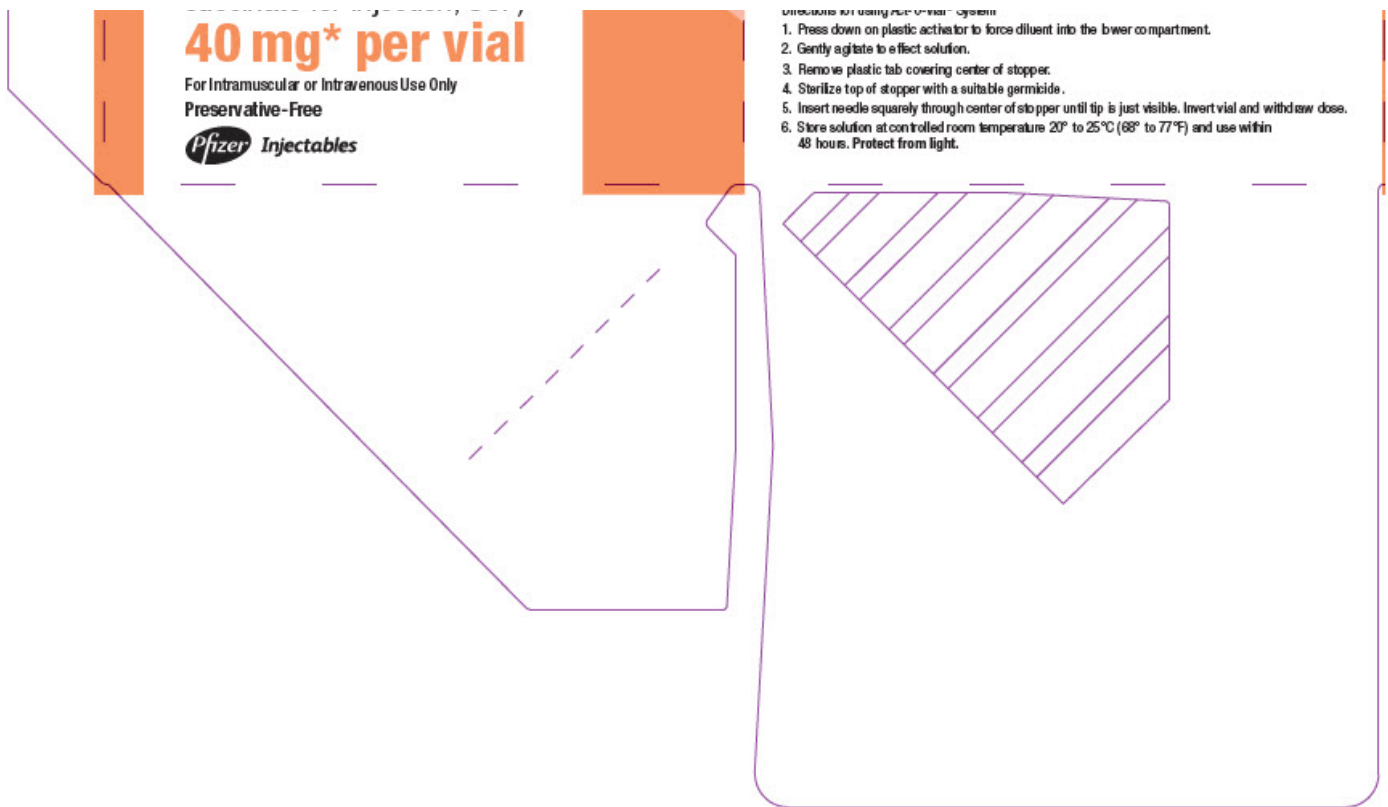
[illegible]
40 mg* per vial
For Intramuscular or Intravenous Use Only
Preservative-Free
Pfizer Injectables

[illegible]
1. Press down on plastic activator to force diluent into the lower compartment.
2. Gently agitate to effect solution.
3. Remove plastic tab covering center of stopper.
4. Sterilize top of stopper with a suitable germicide.
5. Insert needle squarely through center of stopper until tip is just visible. Invert vial and withdraw dose.
6. Store solution at controlled room temperature 20° to 25°C (68° to 77°F) and use within 48 hours. Protect from light.